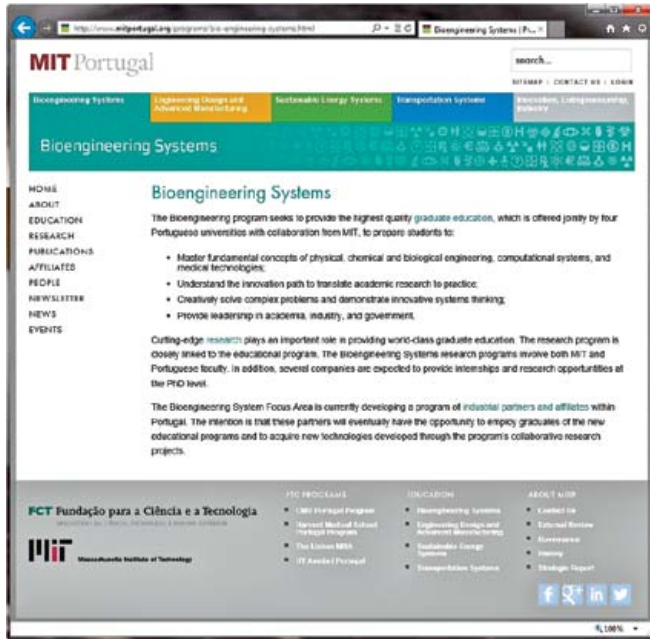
http://www.mitportugal.org/programs/bio-engineering-systems.html

Bioengineering Systems | P...

MIT Portugal

search...

SITEMAP | CONTACT US | LOGIN

Bioengineering Systems

Engineering Design and Advanced Manufacturing

Sustainable Energy Systems

Transportation Systems

Innovation, Entrepreneurship, Industry

Bioengineering Systems

HOME
ABOUT
EDUCATION
RESEARCH
PUBLICATIONS
AFFILIATES
PEOPLE
NEWSLETTER
NEWS
EVENTS

Bioengineering Systems

The Bioengineering program seeks to provide the highest quality graduate education, which is offered jointly by four Portuguese universities with collaboration from MIT, to prepare students to:

- Master fundamental concepts of physical, chemical and biological engineering, computational systems, and medical technologies;
- Understand the innovation path to translate academic research to practice;
- Creatively solve complex problems and demonstrate innovative systems thinking;
- Provide leadership in academia, industry, and government.

Cutting-edge research plays an important role in providing world-class graduate education. The research program is closely linked to the educational program. The Bioengineering Systems research programs involve both MIT and Portuguese faculty. In addition, several companies are expected to provide internships and research opportunities at the PhD level.

The Bioengineering System Focus Area is currently developing a program of industrial partners and affiliates within Portugal. The intention is that these partners will eventually have the opportunity to employ graduates of the new educational programs and to acquire new technologies developed through the program's collaborative research projects.

FCT Fundação para a Ciência e a Tecnologia

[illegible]

MIT Massachusetts Institute of Technology

FTC PROGRAMS

CMU Portugal Program

Harvard Medical School Portugal Program

The Lisbon MBA

IT Austin | Portugal

EDUCATION

Bioengineering Systems

Engineering Design and Advanced Manufacturing

Sustainable Energy Systems

Transportation Systems

ABOUT MITP

Contact Us

External Review

Governance

History

Strategic Report

100%